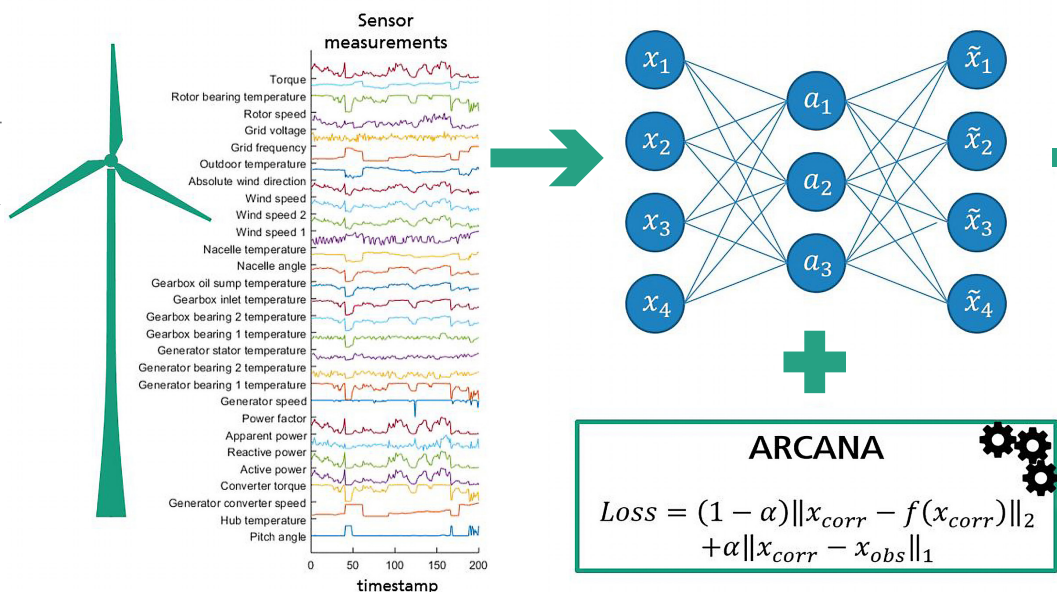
Sensor measurements

Torque
Rotor bearing temperature
Rotor speed
Grid voltage
Grid frequency
Outdoor temperature
Absolute wind direction
Wind speed
Wind speed 2
Wind speed 1
Nacelle temperature
Nacelle angle
Gearbox oil sump temperature
Gearbox inlet temperature
Gearbox bearing 2 temperature
Gearbox bearing 1 temperature
Generator stator temperature
Generator bearing 2 temperature
Generator bearing 1 temperature
Generator speed
Power factor
Apparent power
Reactive power
Active power
Converter torque
Generator converter speed
Hub temperature
Pitch angle

0 50 100 150 200
timestamp

$x_1$
$x_2$
$x_3$
$x_4$
$a_1$
$a_2$
$a_3$
$\tilde{x}_1$
$\tilde{x}_2$
$\tilde{x}_3$
$\tilde{x}_4$

ARCANA

$Loss = (1-\alpha)\|x_{corr} - f(x_{corr})\|_2$
$+\alpha\|x_{corr} - x_{obs}\|_1$